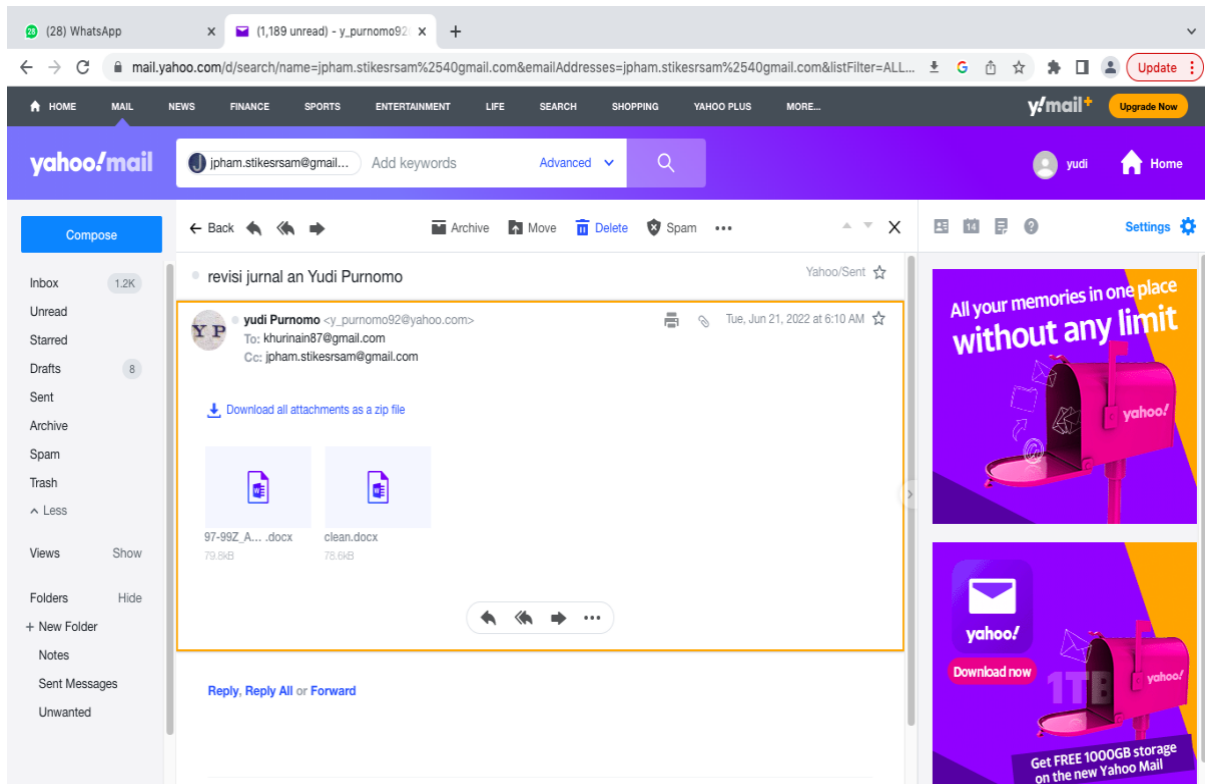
(28) WhatsApp ×
(1,189 unread) - y_purnomo92 ×
+

mail.yahoo.com/d/search/name=jpham.stikesrsam%2540gmail.com&emailAddresses=jpham.stikesrsam%2540gmail.com&listFilter=ALL...
Update

HOME MAIL NEWS FINANCE SPORTS ENTERTAINMENT LIFE SEARCH SHOPPING YAHOO PLUS MORE...
y!mail+ Upgrade Now

yahoo!mail
jpham.stikesrsam@gmail... Add keywords Advanced
yudi Home

Compose
Inbox 1.2K
Unread
Starred
Drafts 8
Sent
Archive
Spam
Trash
Less

Views Show

Folders Hide
+ New Folder
Notes
Sent Messages
Unwanted

Back Archive Move Delete Spam

revisi jurnal an Yudi Purnomo
Yahoo/Sent

YP
yudi Purnomo <y_purnomo92@yahoo.com>
To: khurinain87@gmail.com
Cc: jpham.stikesrsam@gmail.com
Tue, Jun 21, 2022 at 6:10 AM

Download all attachments as a zip file

97-99Z_A... .docx
79.8kB
clean.docx
78.6kB

Reply, Reply All or Forward

Settings

All your memories in one place without any limit
yahoo!

yahoo!
Download now
1TB
yahoo!
Get FREE 1000GB storage on the new Yahoo Mail